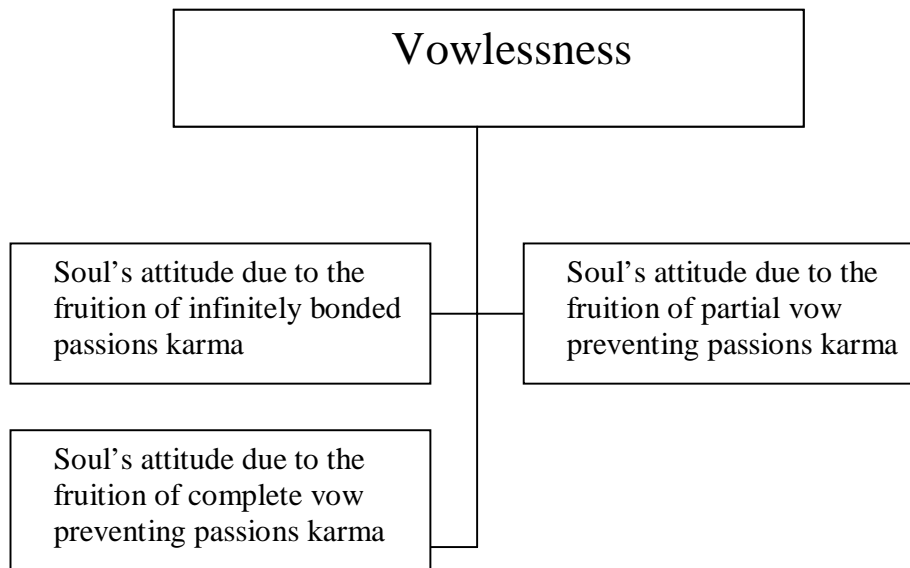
Vowlessness

Soul's attitude due to the fruition of infinitely bonded passions karma

Soul's attitude due to the fruition of partial vow preventing passions karma

Soul's attitude due to the fruition of complete vow preventing passions karma